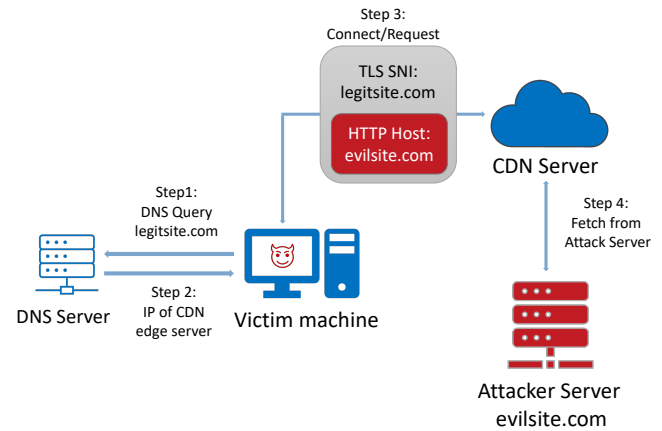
Step 3:
Connect/Request

TLS SNI:
legitsite.com

HTTP Host:
evilsite.com

CDN Server

Step1:
DNS Query
legitsite.com

Step 4:
Fetch from
Attack Server

Step 2:
IP of CDN
edge server

DNS Server

Victim machine

Attacker Server
evilsite.com